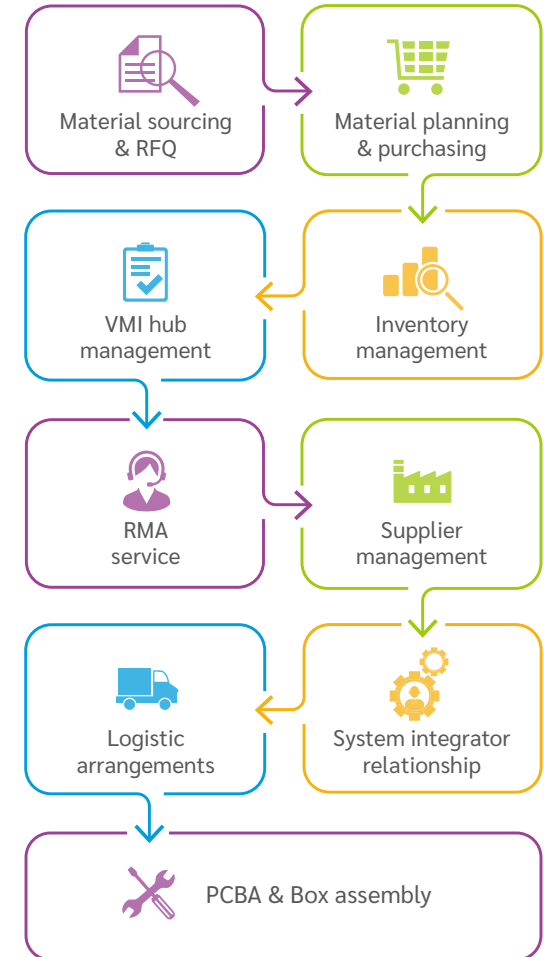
Material sourcing & RFQ

Material planning & purchasing

VMI hub management

Inventory management

RMA service

Supplier management

Logistic arrangements

System integrator relationship

PCBA & Box assembly